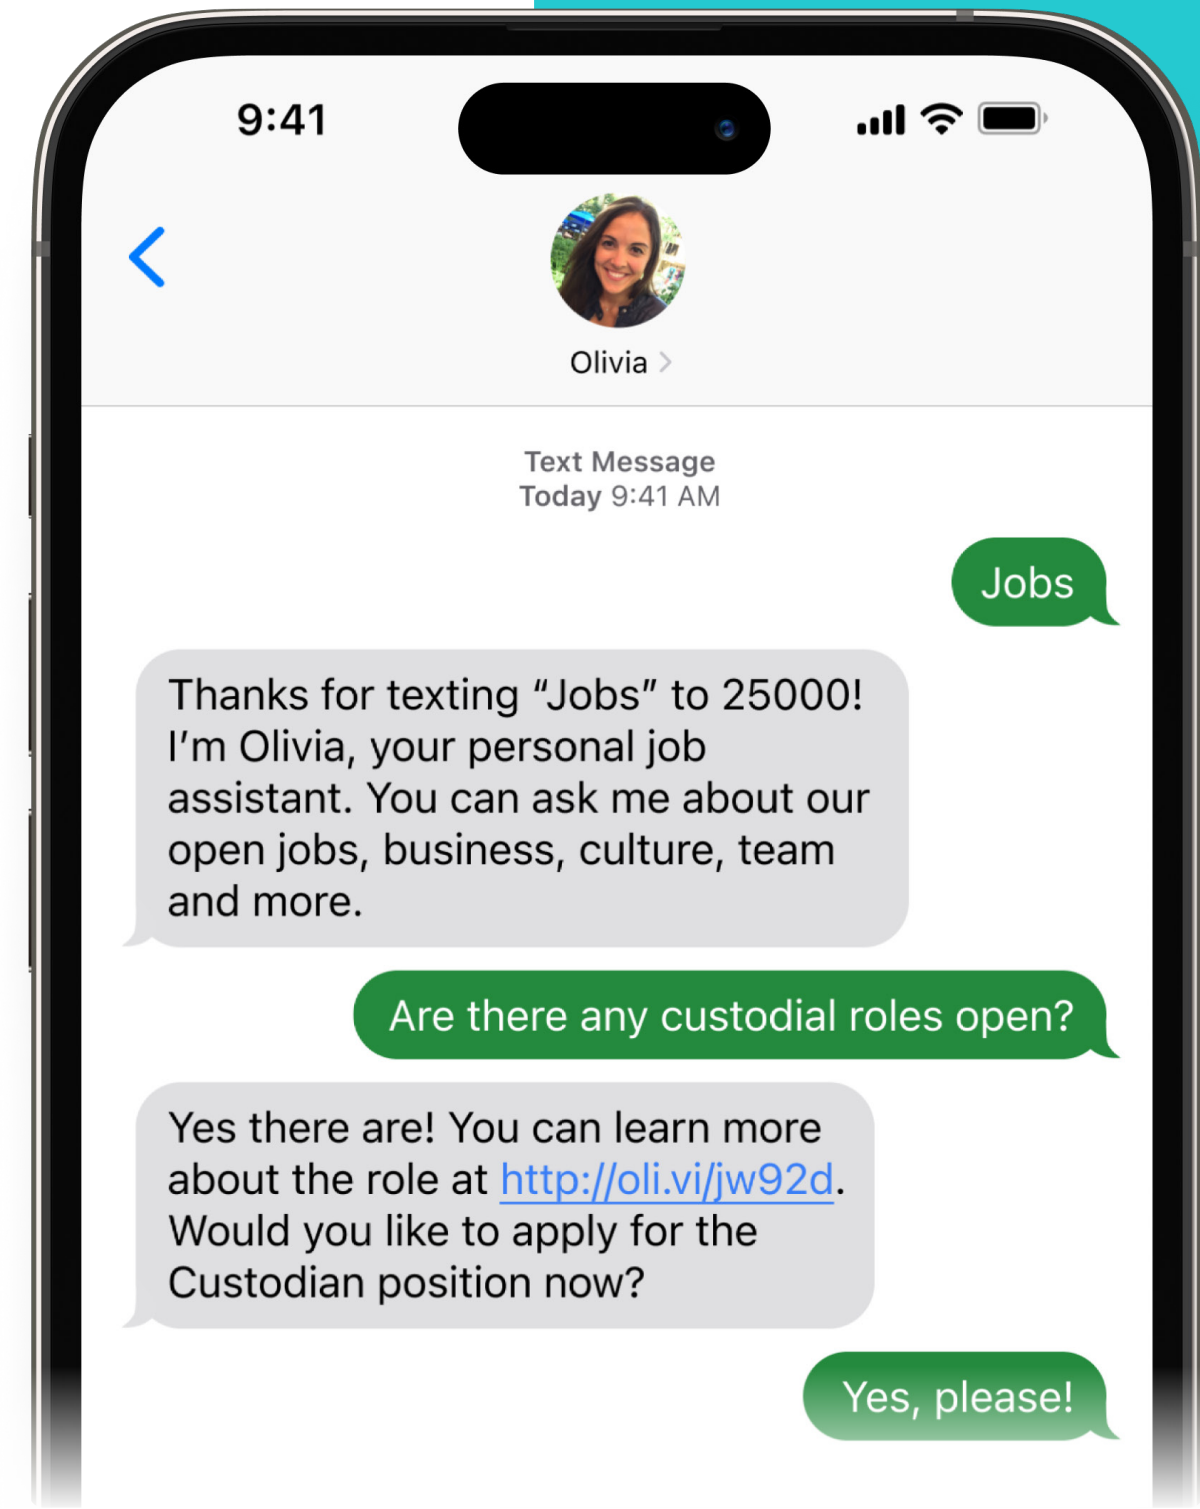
9:41

Olivia

Text Message
Today 9:41 AM

Jobs

Thanks for texting “Jobs” to 25000! I’m Olivia, your personal job assistant. You can ask me about our open jobs, business, culture, team and more.

Are there any custodial roles open?

Yes there are! You can learn more about the role at http://oli.vi/jw92d. Would you like to apply for the Custodian position now?

Yes, please!